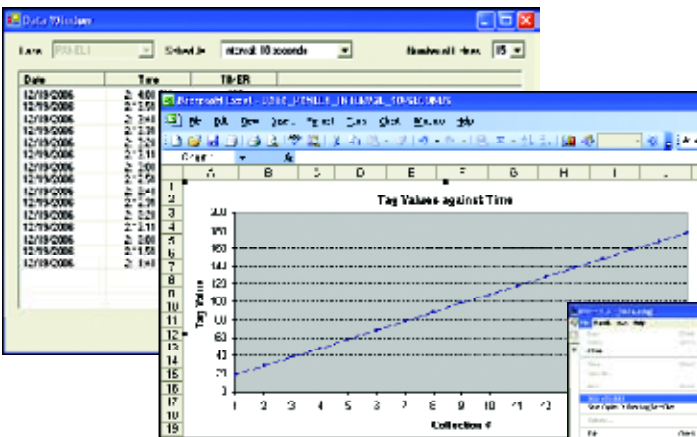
Data Window

Item PANEL1 Select in interval 10 seconds Number of items 15

| Date | Time | TIMER |
|---|---|---|
| 12/19/2006 | 2:40:0 | |
| 12/19/2006 | 2:40:5 | |
| 12/19/2006 | 2:40 | |
| 12/19/2006 | 2:40 | |
| 12/19/2006 | 2:40 | |
| 12/19/2006 | 2:40 | |
| 12/19/2006 | 2:41 | |
| 12/19/2006 | 2:41 | |
| 12/19/2006 | 2:40 | |
| 12/19/2006 | 2:40 | |
| 12/19/2006 | 2:40 | |
| 12/19/2006 | 2:41 | |
| 12/19/2006 | 2:41 | |
| 12/19/2006 | 2:40 | |
| 12/19/2006 | 2:40 | |

Microsoft Excel - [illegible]

File Edit View Insert Format Tools Chart Window Help

Chart

A B C D E F G H I

Tag Values against Time

Tag Value

200 180 160 140 120 100 80 60 40 20

1 2 3 4 5 6 7 8 9 10 11 12

Collection #

1 2 3 4 5 6 7 8 9 10 11 12 13 14 15 16 17 18 19